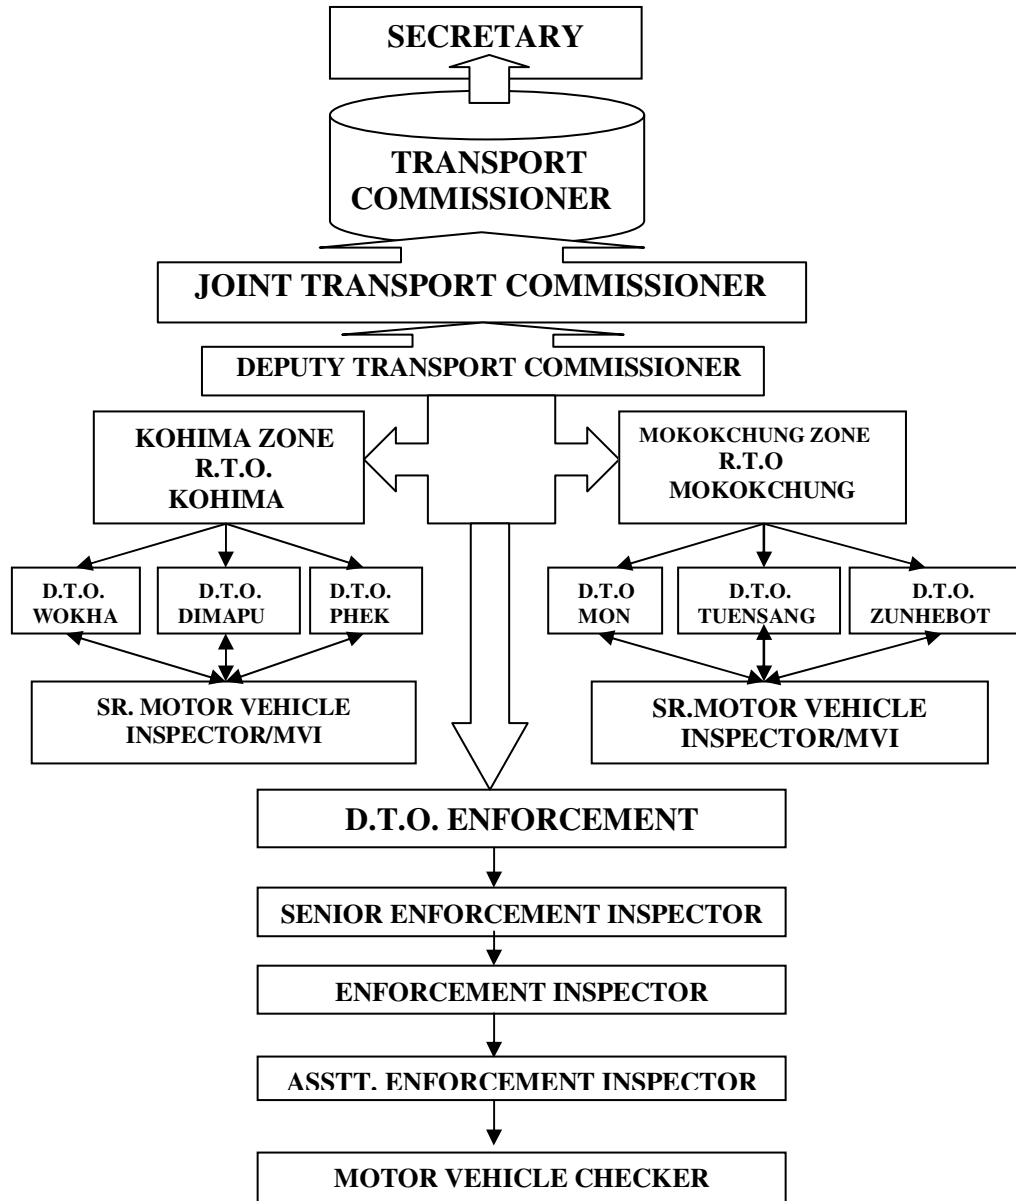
SECRETARY

TRANSPORT COMMISSIONER

JOINT TRANSPORT COMMISSIONER

DEPUTY TRANSPORT COMMISSIONER

KOHIMA ZONE
R.T.O.
KOHIMA

MOKOKCHUNG ZONE
R.T.O
MOKOKCHUNG

D.T.O.
WOKHA

D.T.O.
DIMAPU

D.T.O.
PHEK

D.T.O
MON

D.T.O.
TUENSANG

D.T.O.
ZUNHEBOT

SR. MOTOR VEHICLE INSPECTOR/MVI

SR.MOTOR VEHICLE INSPECTOR/MVI

D.T.O. ENFORCEMENT

SENIOR ENFORCEMENT INSPECTOR

ENFORCEMENT INSPECTOR

ASSTT. ENFORCEMENT INSPECTOR

MOTOR VEHICLE CHECKER